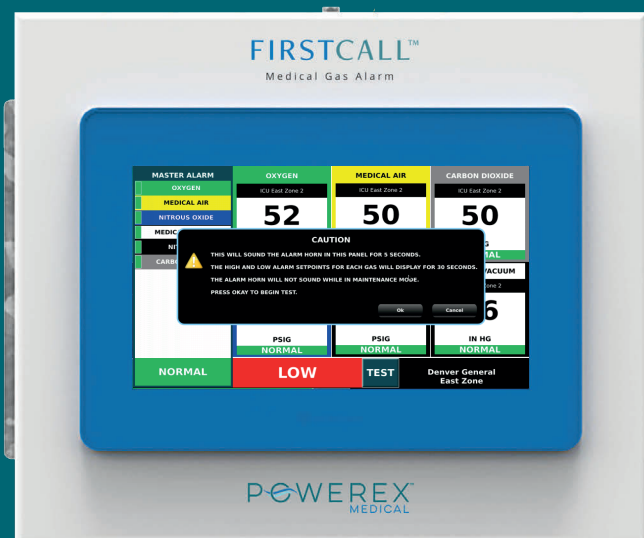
FIRSTCALL™
Medical Gas Alarm

MASTER ALARM
OXYGEN
MEDICAL AIR
NITROUS OXIDE
MEDIC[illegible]
NIT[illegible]
CARBO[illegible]

OXYGEN
ICU East Zone 2
52

MEDICAL AIR
ICU East Zone 2
50

CARBON DIOXIDE
ICU East Zone 2
50
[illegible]G
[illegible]AL

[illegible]VACUUM
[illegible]one 2
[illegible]6

CAUTION
THIS WILL SOUND THE ALARM HORN IN THIS PANEL FOR 5 SECONDS.
THE HIGH AND LOW ALARM SETPOINTS FOR EACH GAS WILL DISPLAY FOR 30 SECONDS.
THE ALARM HORN WILL NOT SOUND WHILE IN MAINTENANCE MODE.
PRESS OKAY TO BEGIN TEST.
Ok
Cancel

PSIG
NORMAL
PSIG
NORMAL
IN HG
NORMAL

NORMAL
LOW
TEST
Denver General
East Zone

POWEREX™
MEDICAL